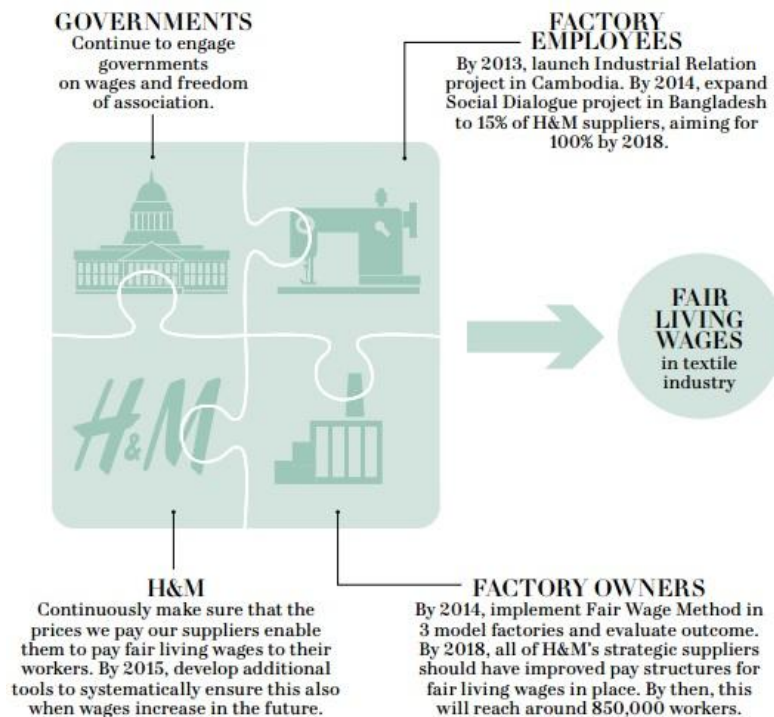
GOVERNMENTS
Continue to engage governments on wages and freedom of association.

FACTORY EMPLOYEES
By 2013, launch Industrial Relation project in Cambodia. By 2014, expand Social Dialogue project in Bangladesh to 15% of H&M suppliers, aiming for 100% by 2018.

H&M

FAIR LIVING WAGES
in textile industry

H&M
Continuously make sure that the prices we pay our suppliers enable them to pay fair living wages to their workers. By 2015, develop additional tools to systematically ensure this also when wages increase in the future.

FACTORY OWNERS
By 2014, implement Fair Wage Method in 3 model factories and evaluate outcome. By 2018, all of H&M's strategic suppliers should have improved pay structures for fair living wages in place. By then, this will reach around 850,000 workers.